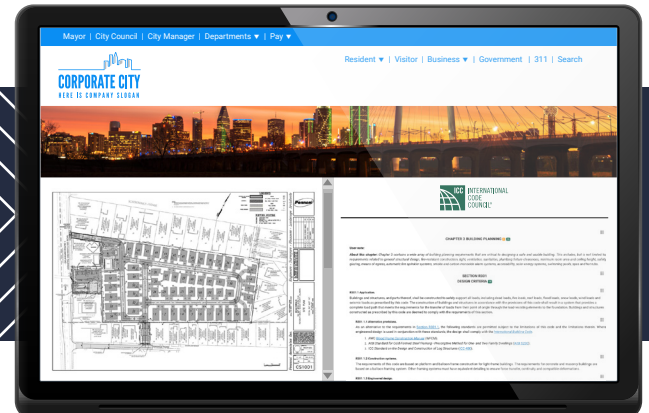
Mayor | City Council | City Manager | Departments ▼ | Pay ▼

CORPORATE CITY
HERE IS COMPANY SLOGAN

Resident ▼ | Visitor | Business ▼ | Government | 311 | Search

ICC INTERNATIONAL CODE COUNCIL®

CHAPTER 3 BUILDING PLANNING

User note:

SECTION R301
DESIGN CRITERIA

R301.1 Application.

R301.1.1 Alternative provisions.

R301.1.2 Construction systems.

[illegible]